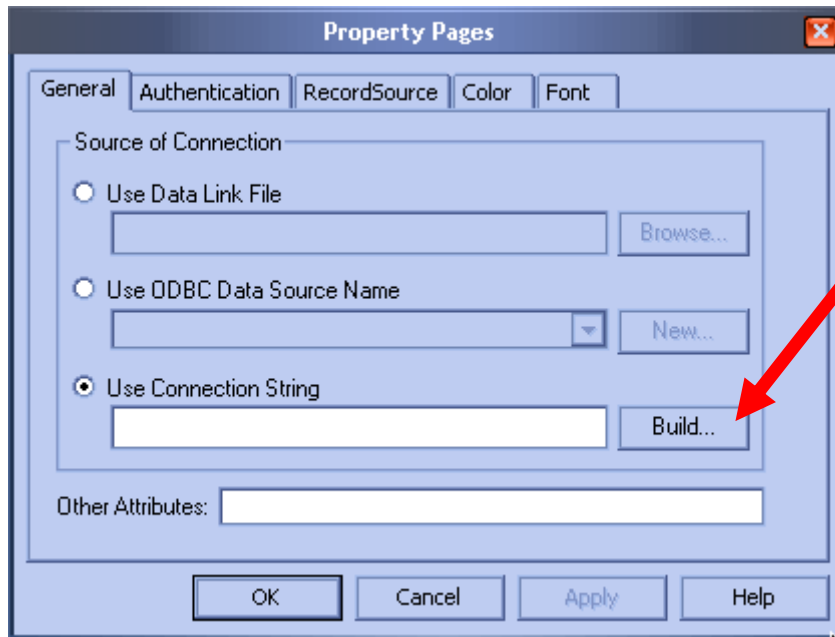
Property Pages

General | Authentication | RecordSource | Color | Font

Source of Connection

Use Data Link File

Browse...

Use ODBC Data Source Name

New...

Use Connection String

Build...

Other Attributes:

OK | Cancel | Apply | Help